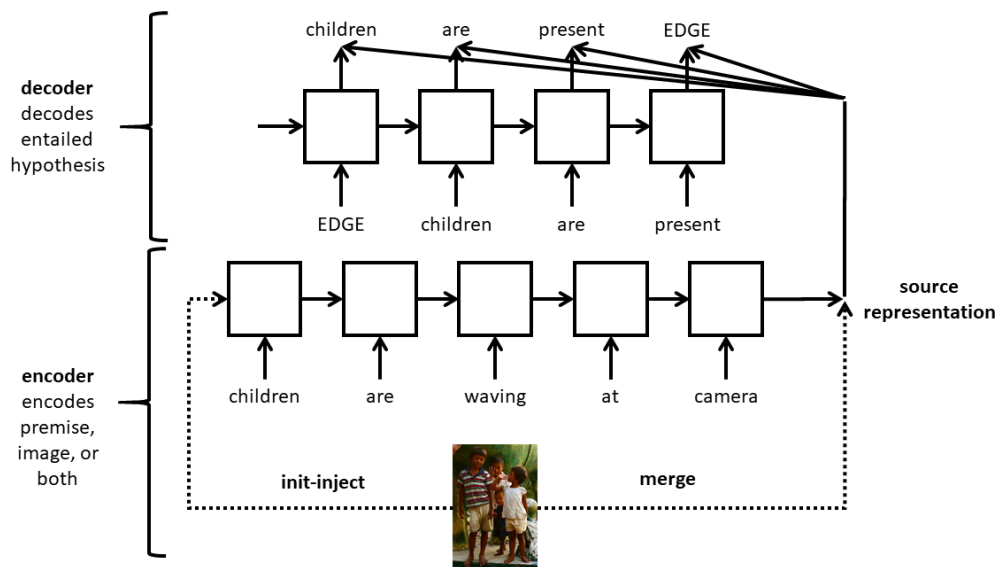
decoder
decodes entailed hypothesis

children are present EDGE

EDGE children are present

source representation

children are waving at camera

encoder
encodes premise, image, or both

init-inject

merge